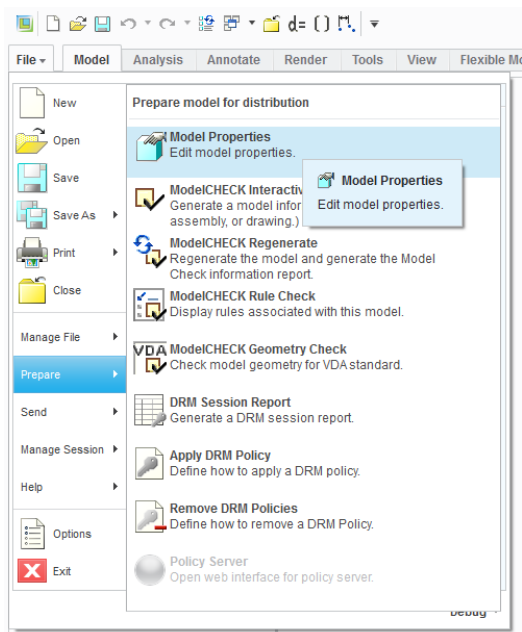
d= ( ) ▾

File ▾ | Model | Analysis | Annotate | Render | Tools | View | Flexible Mo

New
Open
Save
Save As
Print
Close
Manage File
Prepare
Send
Manage Session
Help
Options
Exit

Prepare model for distribution

Model Properties
Edit model properties.

ModelCHECK Interactiv
Generate a model infor
assembly, or drawing.)

Model Properties
Edit model properties.

ModelCHECK Regenerate
Regenerate the model and generate the Model Check information report.

ModelCHECK Rule Check
Display rules associated with this model.

VDA ModelCHECK Geometry Check
Check model geometry for VDA standard.

DRM Session Report
Generate a DRM session report.

Apply DRM Policy
Define how to apply a DRM policy.

Remove DRM Policies
Define how to remove a DRM Policy.

Policy Server
Open web interface for policy server.

Debug